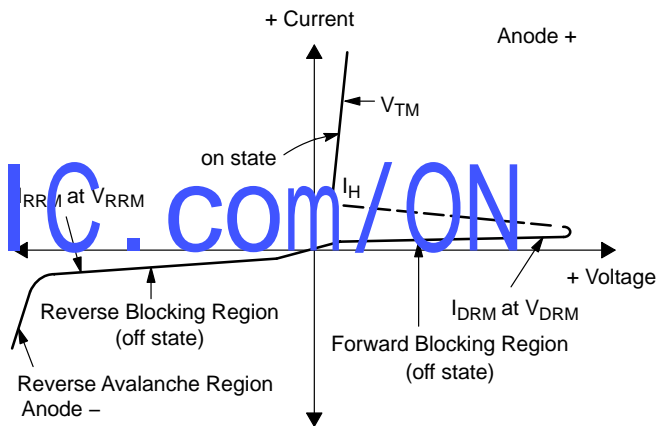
+ Current

Anode +

$V_{TM}$

on state

$I_H$

$I_{RRM}$ at $V_{RRM}$

IC.com/ON

+ Voltage

$I_{DRM}$ at $V_{DRM}$

Reverse Blocking Region (off state)

Forward Blocking Region (off state)

Reverse Avalanche Region

Anode –